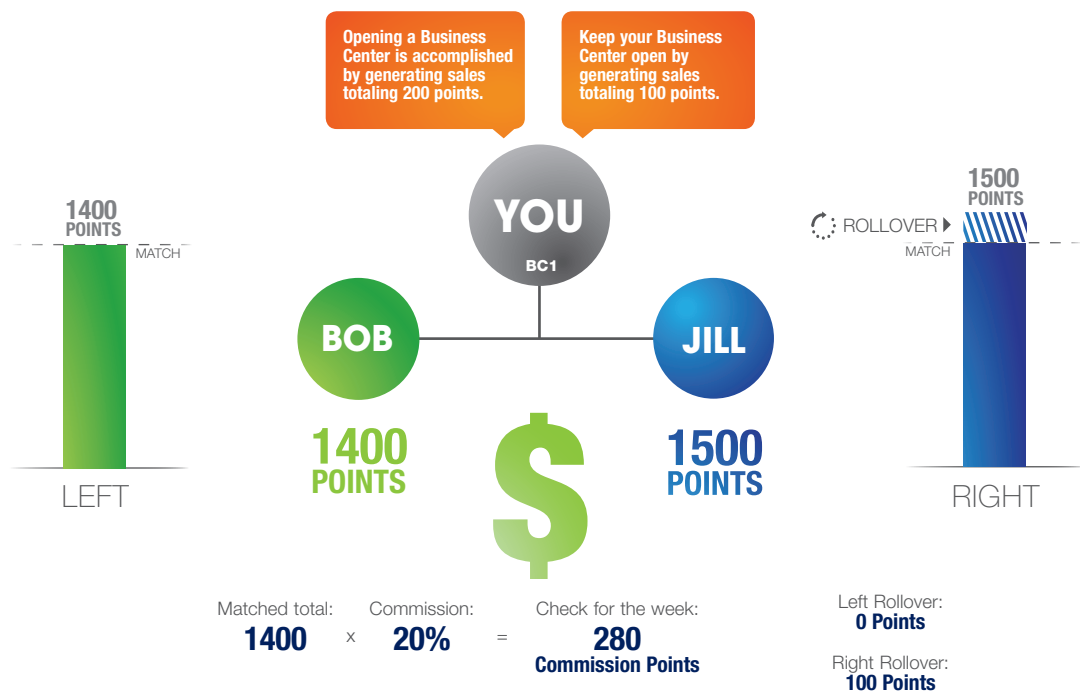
Opening a Business Center is accomplished by generating sales totaling 200 points.

Keep your Business Center open by generating sales totaling 100 points.

1400 POINTS

MATCH

YOU

BC1

1500 POINTS

ROLLOVER

MATCH

BOB

JILL

1400 POINTS

$

1500 POINTS

LEFT

RIGHT

Matched total: 1400

x

Commission: 20%

=

Check for the week: 280 Commission Points

Left Rollover: 0 Points

Right Rollover: 100 Points